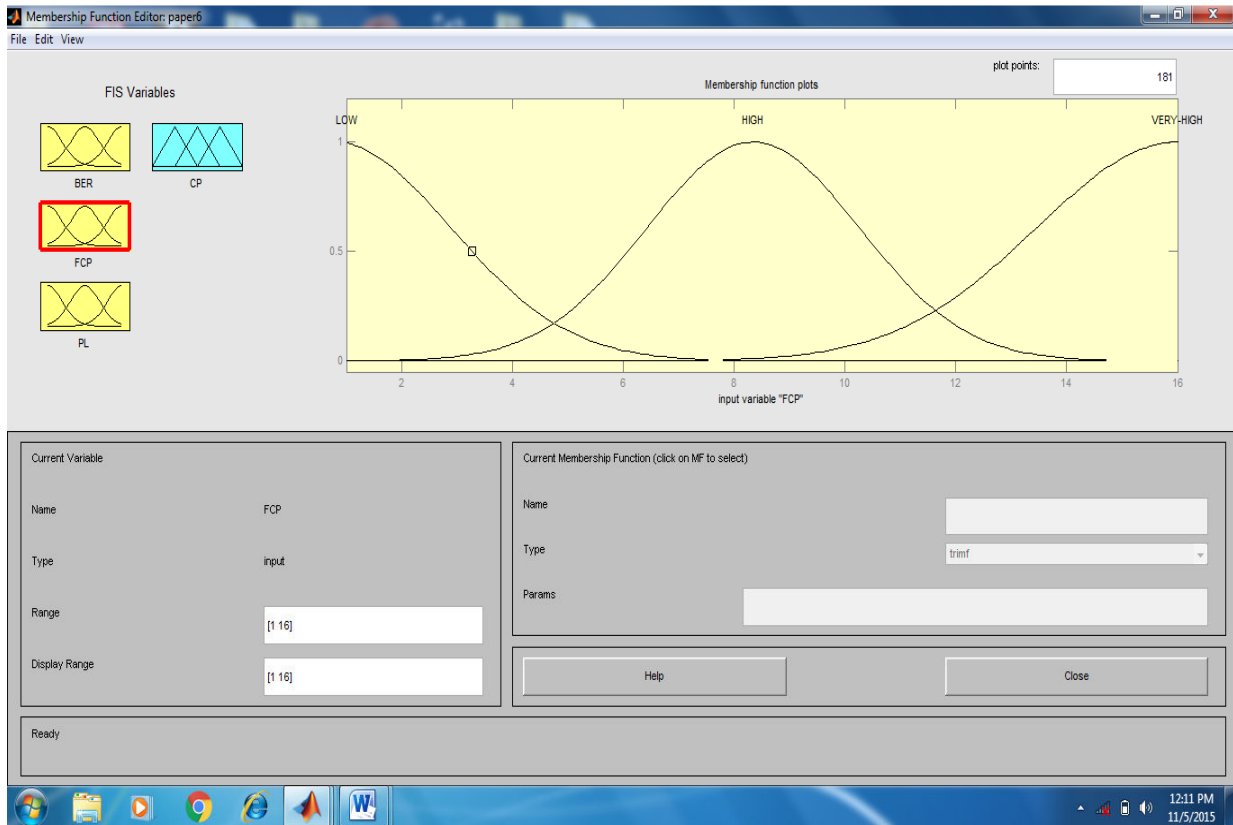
Membership Function Editor: paper6

File Edit View

FIS Variables

BER

CP

FCP

PL

plot points:

181

Membership function plots

LOW

HIGH

VERY-HIGH

1

0.5

0

2

4

6

8

10

12

14

16

input variable "FCP"

Current Variable

Name

FCP

Type

input

Range

[1 16]

Display Range

[1 16]

Current Membership Function (click on MF to select)

Name

Type

trimf

Params

Help

Close

Ready

12:11 PM

11/5/2015